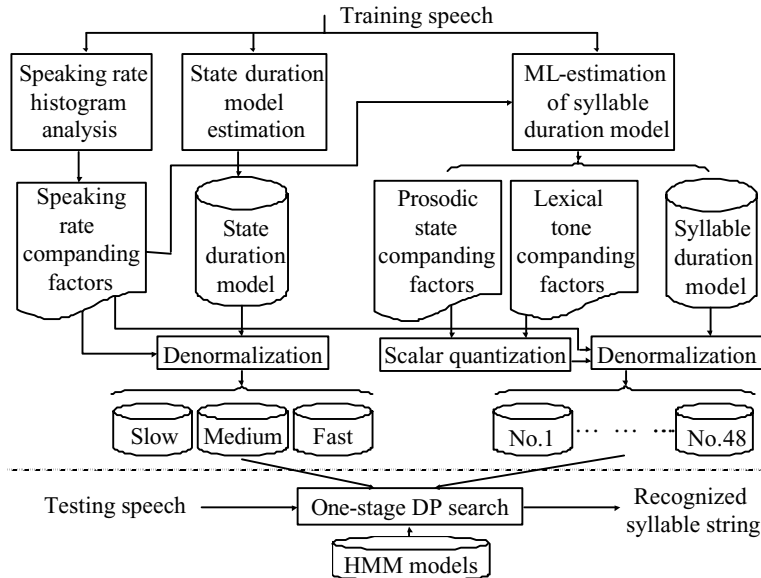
Training speech

Speaking rate histogram analysis

State duration model estimation

ML-estimation of syllable duration model

Speaking rate companding factors

State duration model

Prosodic state companding factors

Lexical tone companding factors

Syllable duration model

Denormalization

Scalar quantization

Denormalization

Slow

Medium

Fast

No.1

No.48

Testing speech

One-stage DP search

Recognized syllable string

HMM models